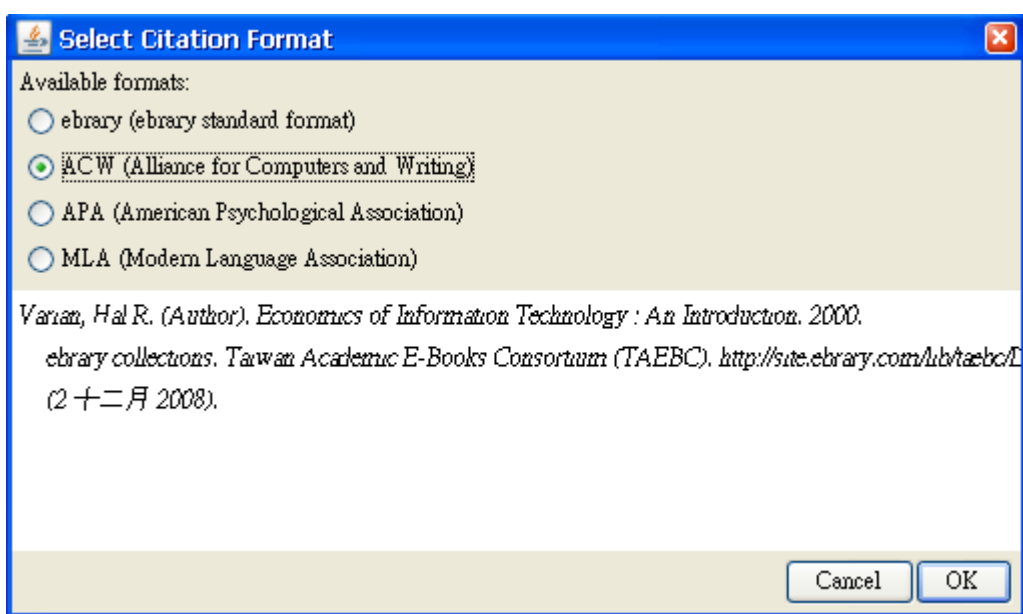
Select Citation Format

Available formats:

ebrary (ebrary standard format)

ACW (Alliance for Computers and Writing)

APA (American Psychological Association)

MLA (Modern Language Association)

Varian, Hal R. (Author). Economics of Information Technology : An Introduction. 2000. ebrary collections. Taiwan Academic E-Books Consortium (TAEBC). http://site.ebrary.com/lib/taebc/D (2 十二月 2008).

Cancel OK